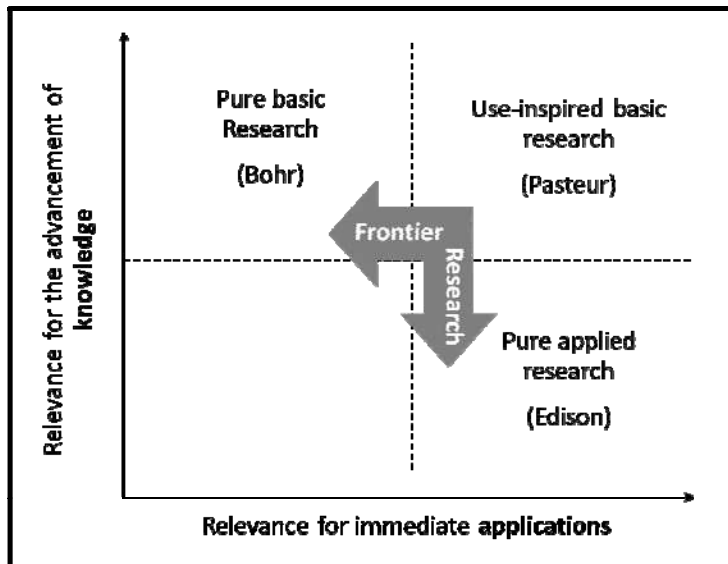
Relevance for the advancement of knowledge

Pure basic Research

(Bohr)

Use-inspired basic research

(Pasteur)

Frontier

Research

Pure applied research

(Edison)

Relevance for immediate applications